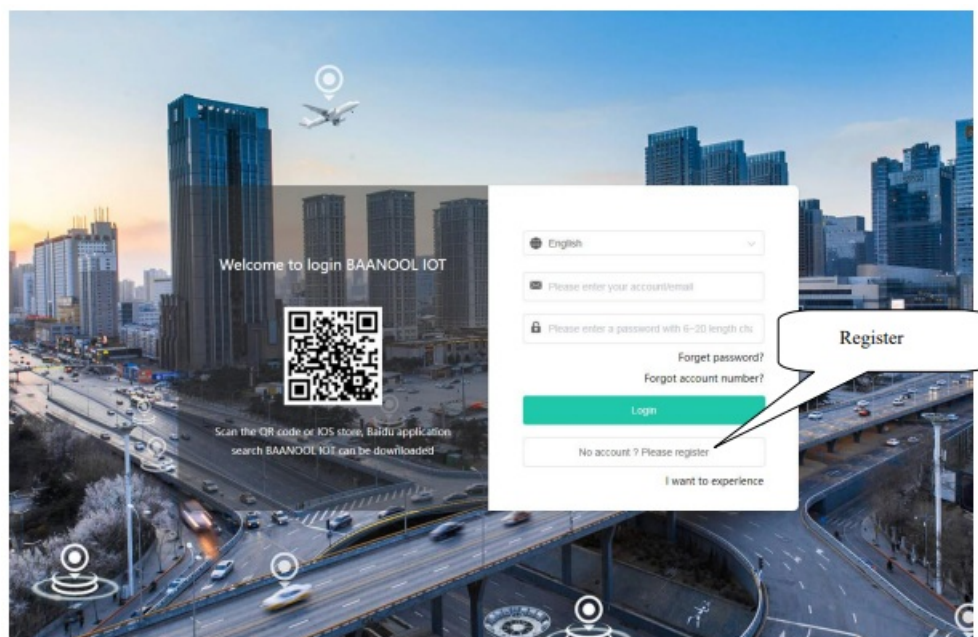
Welcome to login BAANOOL IOT

Scan the QR code or IOS store, Baidu application search BAANOOL IOT can be downloaded

English

Please enter your account/email

Please enter a password with 6~20 length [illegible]

Forget password?

Forgot account number?

Login

No account ? Please register

I want to experience

Register